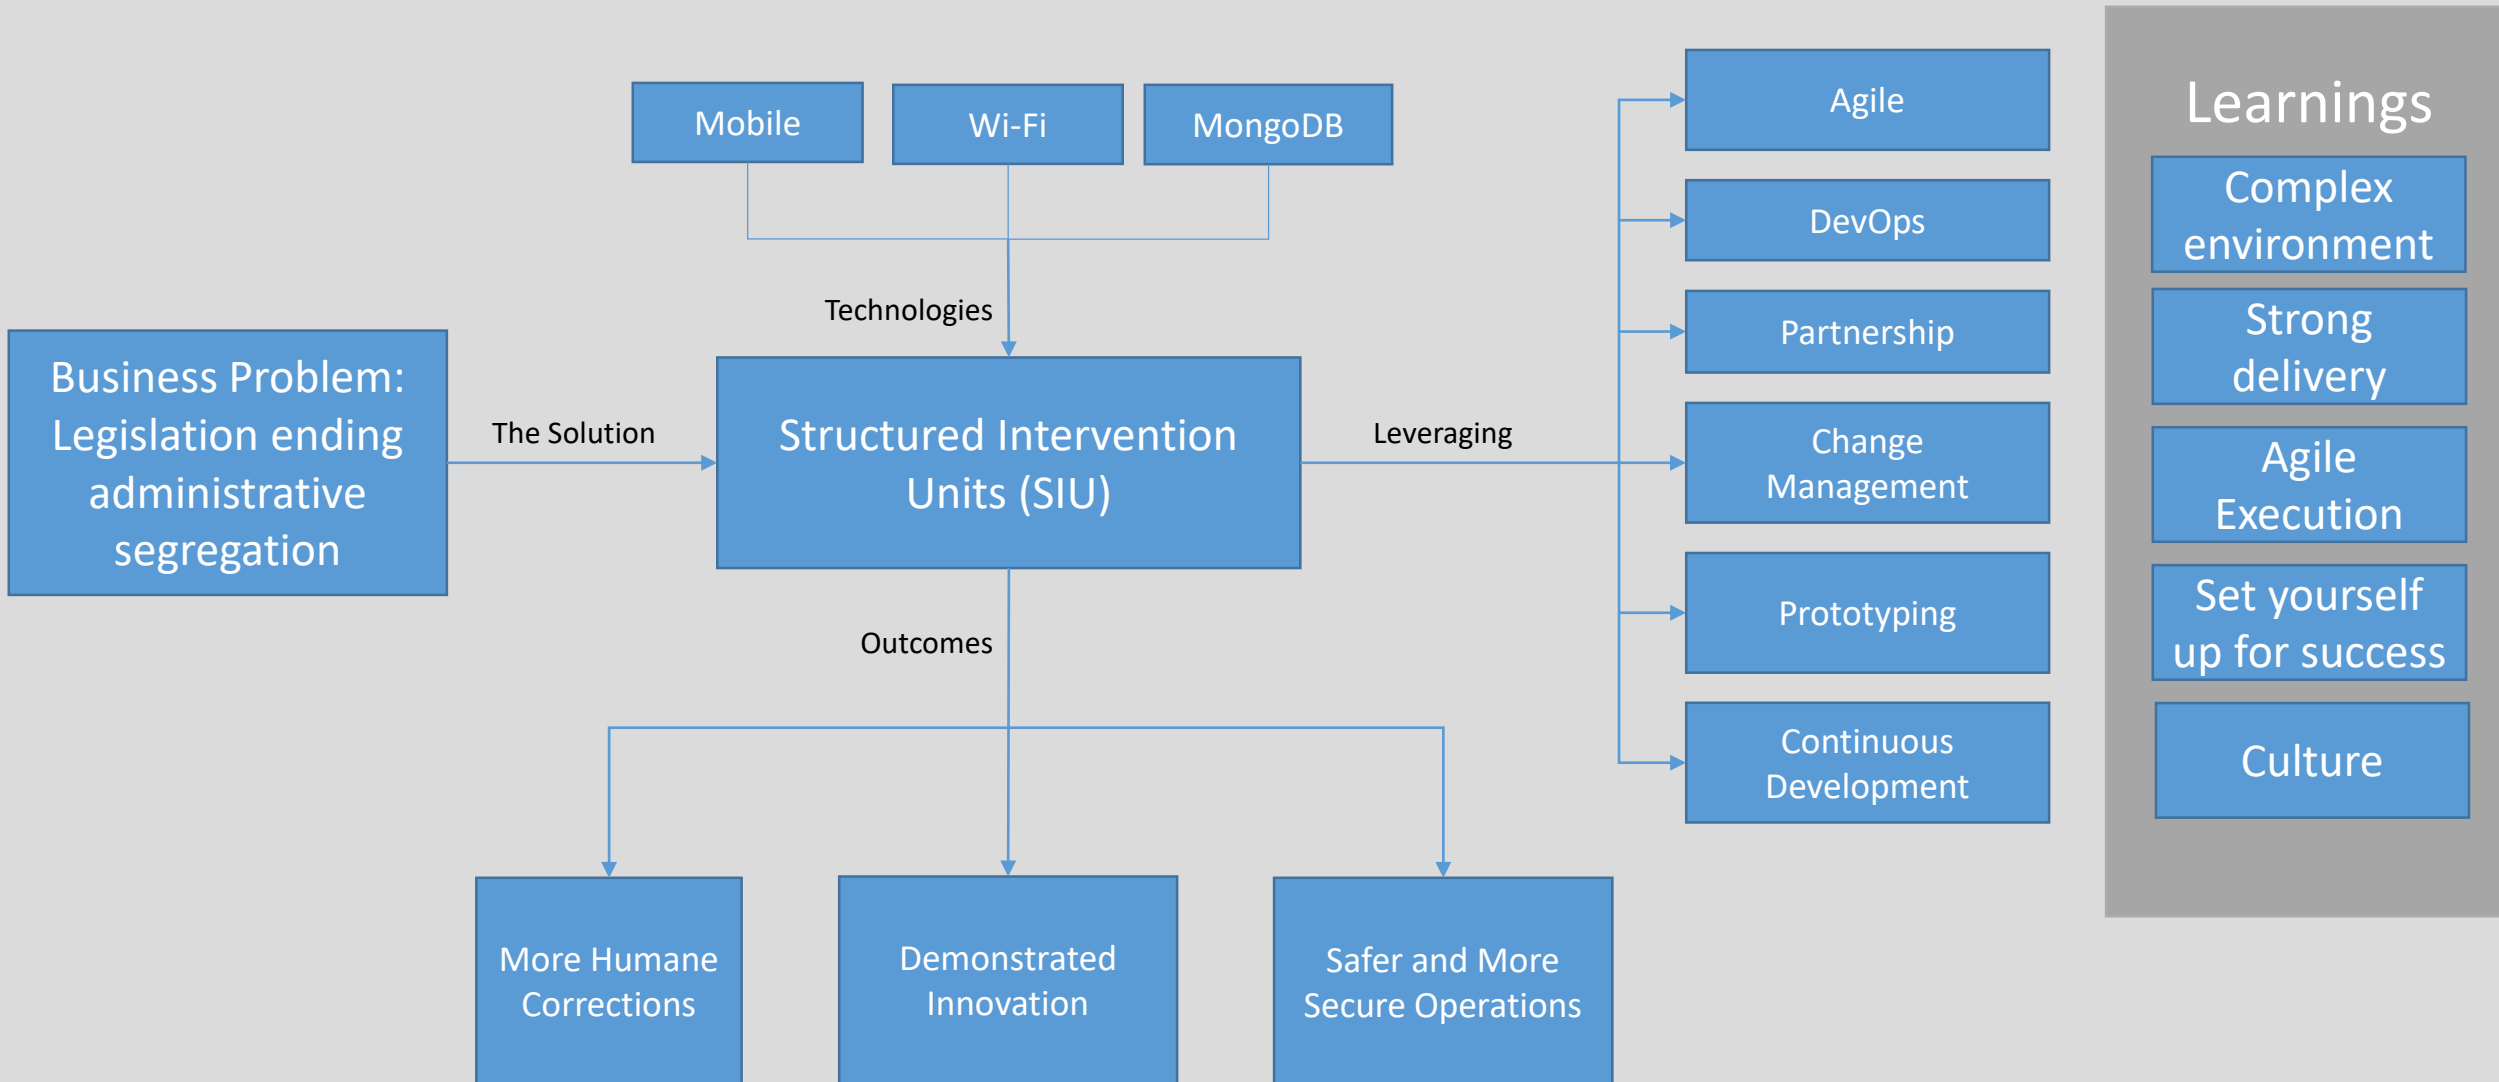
Mobile

Wi-Fi

MongoDB

Technologies

Business Problem: Legislation ending administrative segregation

The Solution

Structured Intervention Units (SIU)

Leveraging

Agile

DevOps

Partnership

Change Management

Prototyping

Continuous Development

Outcomes

More Humane Corrections

Demonstrated Innovation

Safer and More Secure Operations

Learnings

Complex environment

Strong delivery

Agile Execution

Set yourself up for success

Culture